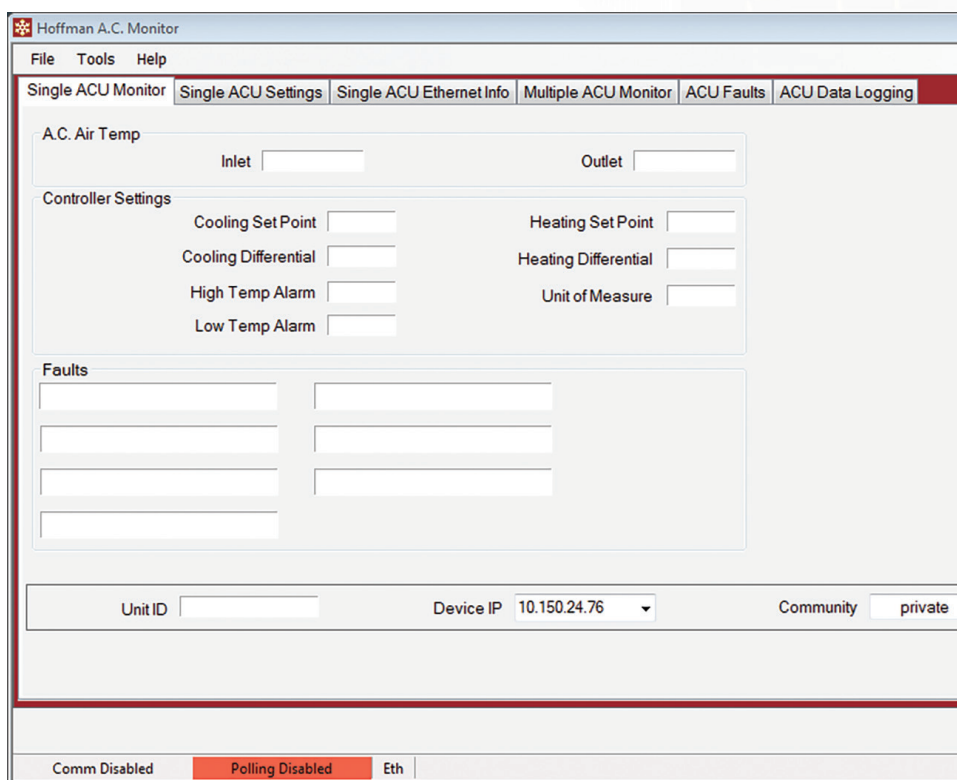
Hoffman A.C. Monitor

File Tools Help

Single ACU Monitor | Single ACU Settings | Single ACU Ethernet Info | Multiple ACU Monitor | ACU Faults | ACU Data Logging

A.C. Air Temp

Inlet

Outlet

Controller Settings

Cooling Set Point

Heating Set Point

Cooling Differential

Heating Differential

High Temp Alarm

Unit of Measure

Low Temp Alarm

Faults

Unit ID

Device IP 10.150.24.76

Community private

Comm Disabled

Polling Disabled

Eth